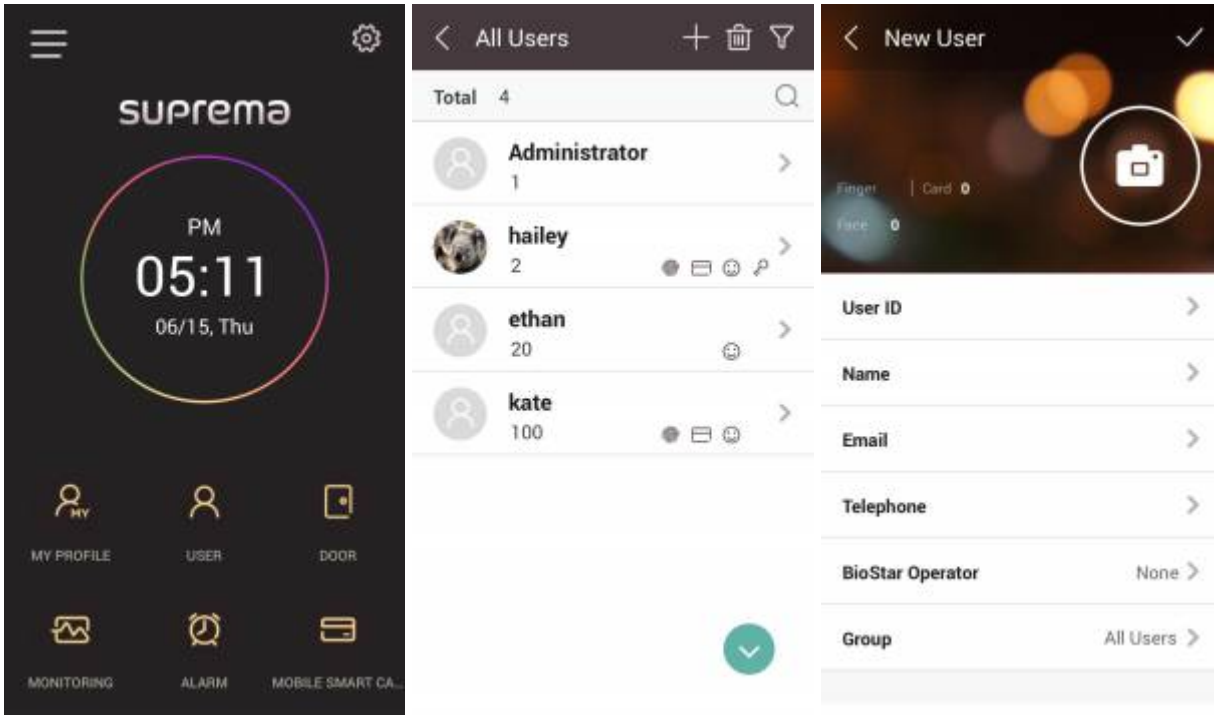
suprema

PM
05:11
06/15, Thu

MY PROFILE
USER
DOOR
MONITORING
ALARM
MOBILE SMART CA...

All Users

Total 4

Administrator
1

hailey
2

ethan
20

kate
100

New User

Finger
Card 0
Face 0

User ID

Name

Email

Telephone

BioStar Operator None

Group All Users